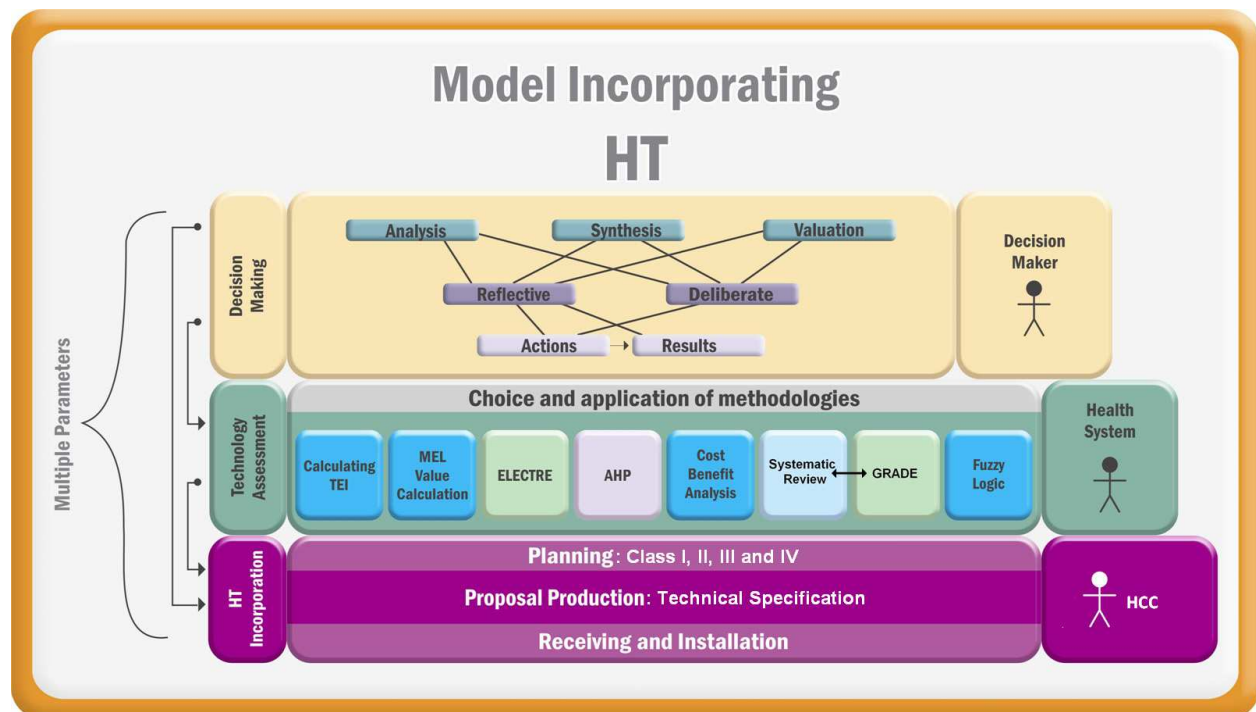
Model Incorporating

HT

Multiple Parameters

Decision Making

Analysis

Synthesis

Valuation

Reflective

Deliberate

Actions

Results

Decision Maker

Technology Assessment

Choice and application of methodologies

Calculating TEI

MEL Value Calculation

ELECTRE

AHP

Cost Benefit Analysis

Systematic Review

GRADE

Fuzzy Logic

Health System

HT Incorporation

Planning: Class I, II, III and IV

Proposal Production: Technical Specification

Receiving and Installation

HCC